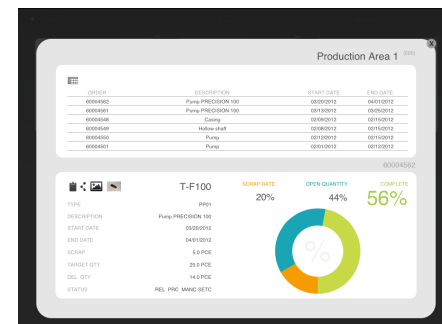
Production Area 1 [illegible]

| ORDER | DESCRIPTION | START DATE | END DATE |
|---|---|---|---|
| 60004562 | Pump PRECISION 100 | 03/20/2012 | 04/01/2012 |
| 60004561 | Pump PRECISION 100 | 03/13/2012 | 03/25/2012 |
| 60004548 | Casing | 02/09/2012 | 02/15/2012 |
| 60004549 | Hollow shaft | 02/08/2012 | 02/15/2012 |
| 60004550 | Pump | 02/12/2012 | 02/15/2012 |
| 60004501 | Pump | 02/01/2012 | 02/15/2012 |

60004562

T-F100

TYPE PP01
DESCRIPTION Pump PRECISION 100
START DATE 03/20/2012
END DATE 04/01/2012
SCRAP 5.0 PCE
TARGET QTY 25.0 PCE
DEL. QTY 14.0 PCE
STATUS REL PRC MANC SETC

SCRAP RATE 20%
OPEN QUANTITY 44%
COMPLETE 56%

%